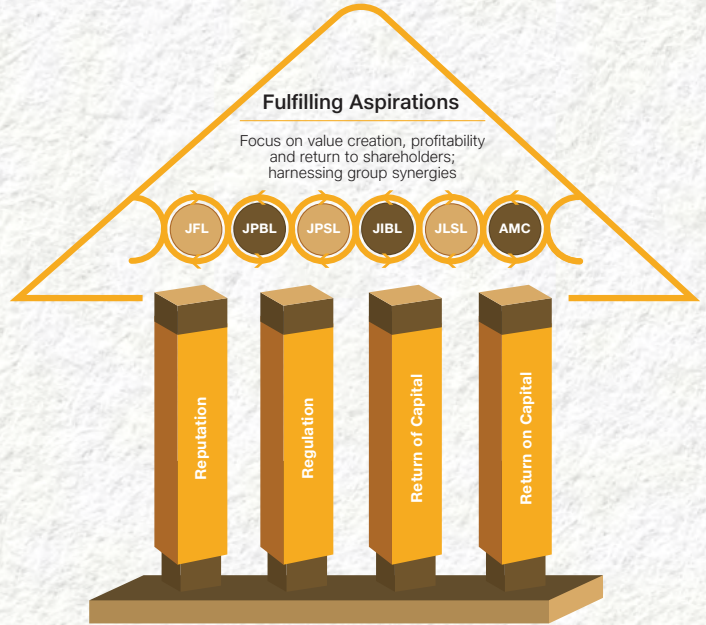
Fulfilling Aspirations

Focus on value creation, profitability and return to shareholders; harnessing group synergies

JFL JPBL JPSL JIBL JLSL AMC

Reputation

Regulation

Return of Capital

Return on Capital